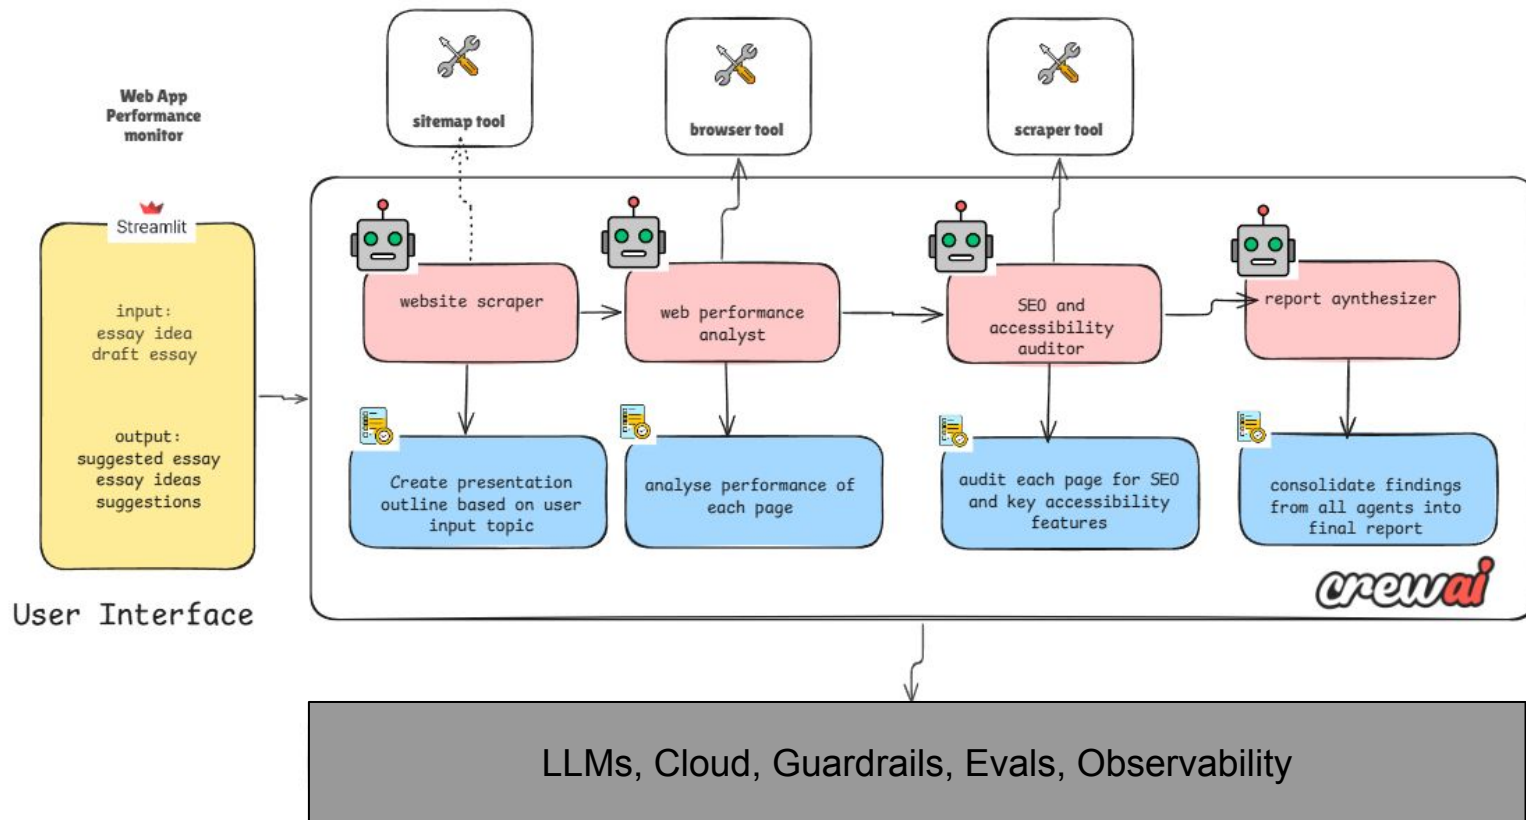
Web App Performance monitor

Streamlit

input:
essay idea
draft essay

output:
suggested essay
essay ideas
suggestions

User Interface

sitemap tool

browser tool

scraper tool

website scraper

web performance analyst

SEO and accessibility auditor

report aynthesizer

Create presentation outline based on user input topic

analyse performance of each page

audit each page for SEO and key accessibility features

consolidate findings from all agents into final report

crewai

LLMs, Cloud, Guardrails, Evals, Observability